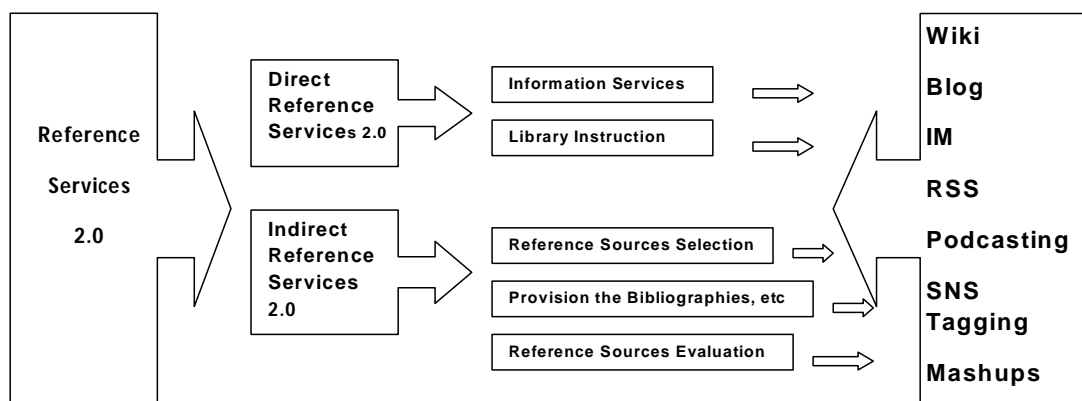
Reference Services 2.0

Direct Reference Services 2.0

Information Services

Library Instruction

Indirect Reference Services 2.0

Reference Sources Selection

Provision the Bibliographies, etc

Reference Sources Evaluation

Wiki
Blog
IM
RSS
Podcasting
SNS
Tagging
Mashups